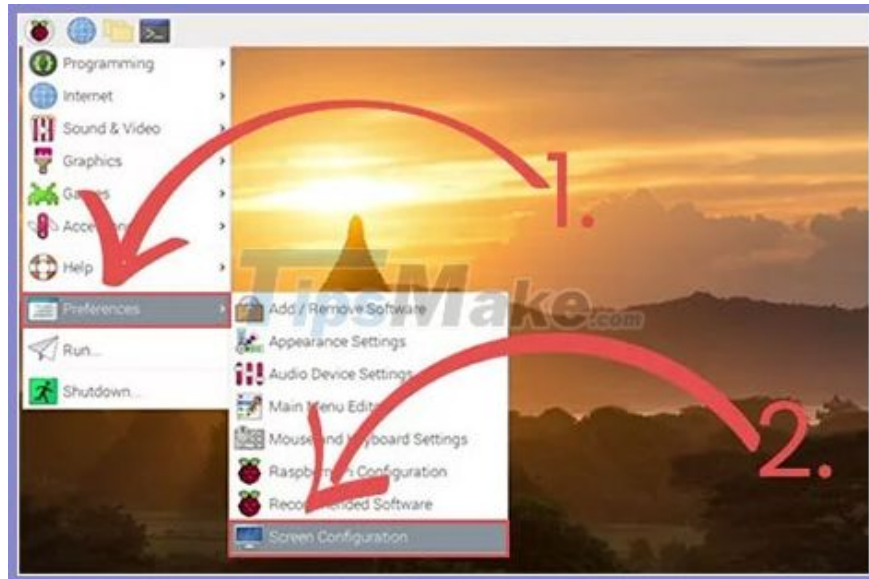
Programming
Internet
Sound & Video
Graphics
Ga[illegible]s
Acce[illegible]
Help
Preferences
Run...
Shutdown...
1.
TipsMake.com
Add / Remove Software
Appearance Settings
Audio Device Settings
Main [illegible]enu Edit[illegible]
Mouse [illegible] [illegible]eyboard Settings
Raspber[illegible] Configuration
Reco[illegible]ended Software
Screen Configuration
2.